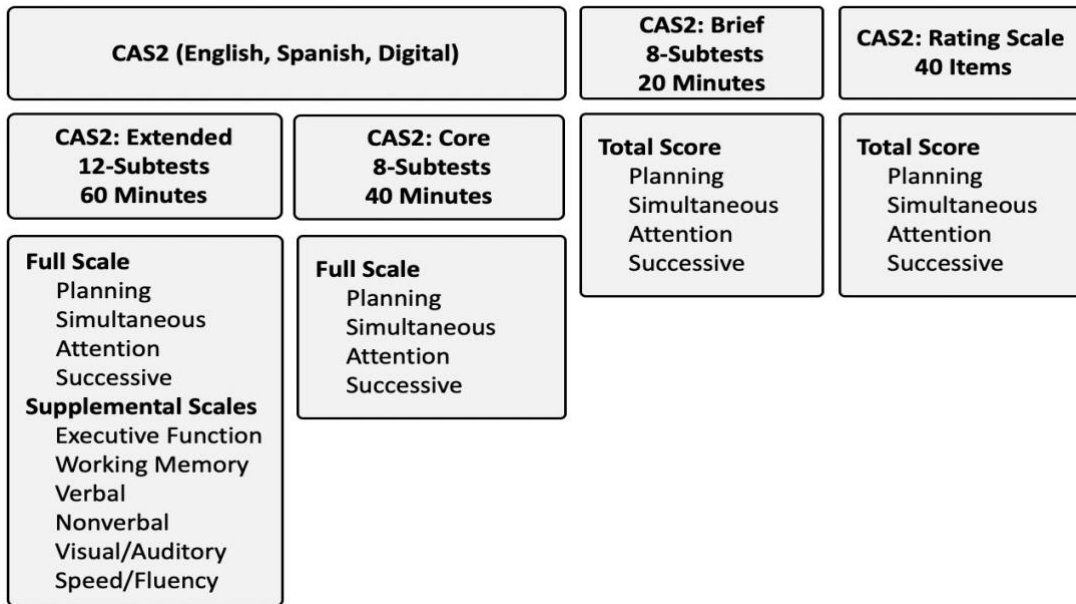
CAS2 (English, Spanish, Digital)

CAS2: Brief
8-Subtests
20 Minutes

CAS2: Rating Scale
40 Items

CAS2: Extended
12-Subtests
60 Minutes

CAS2: Core
8-Subtests
40 Minutes

Total Score
Planning
Simultaneous
Attention
Successive

Total Score
Planning
Simultaneous
Attention
Successive

Full Scale
Planning
Simultaneous
Attention
Successive
Supplemental Scales
Executive Function
Working Memory
Verbal
Nonverbal
Visual/Auditory
Speed/Fluency

Full Scale
Planning
Simultaneous
Attention
Successive